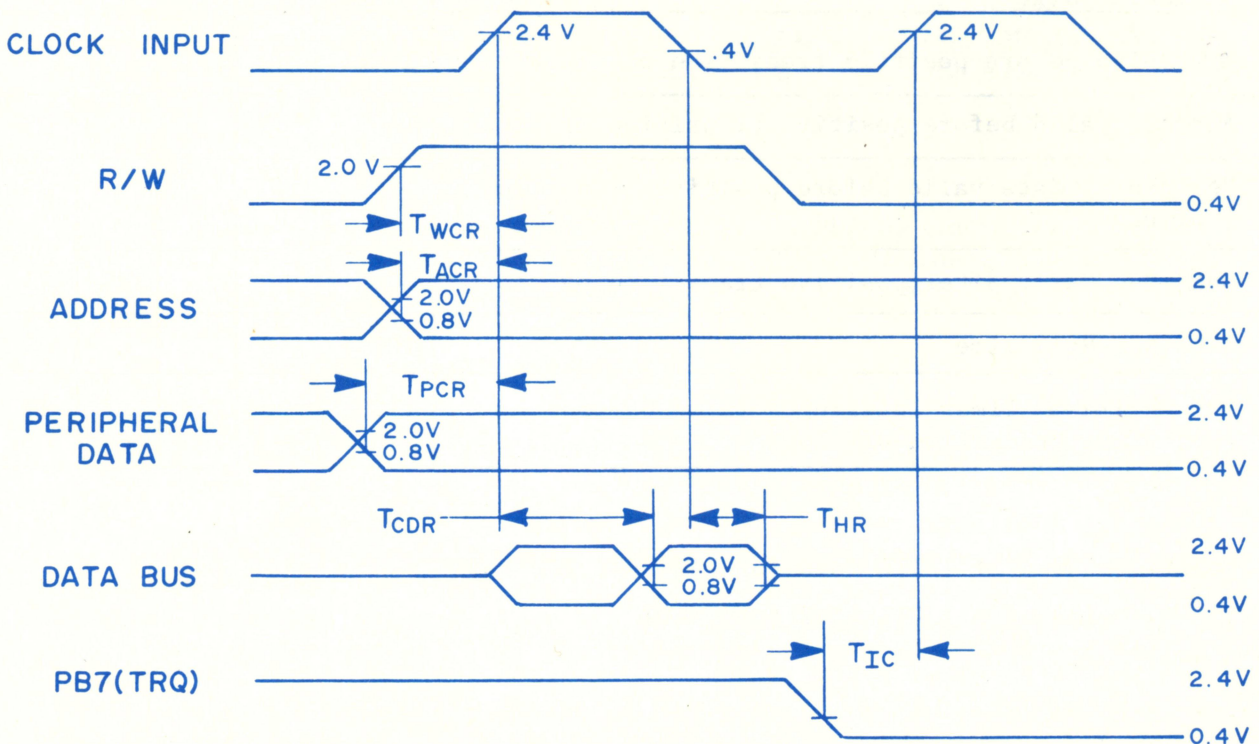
CLOCK INPUT
2.4 V
.4V
2.4 V

R/W
2.0 V
0.4V
$T_{WCR}$
$T_{ACR}$

ADDRESS
2.0V
0.8V
2.4V
0.4V

$T_{PCR}$

PERIPHERAL DATA
2.0V
0.8V
2.4V
0.4V

$T_{CDR}$
$T_{HR}$

DATA BUS
2.0V
0.8V
2.4V
0.4V

$T_{IC}$

PB7(TRQ)
2.4V
0.4V